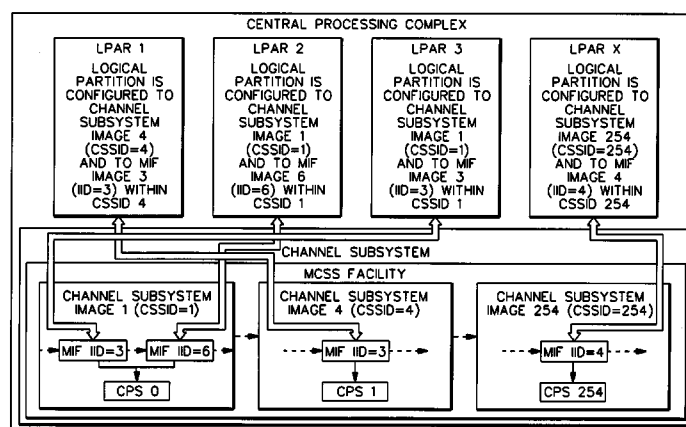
CENTRAL PROCESSING COMPLEX

LPAR 1
LOGICAL PARTITION IS CONFIGURED TO CHANNEL SUBSYSTEM IMAGE 4 (CSSID=4) AND TO MIF IMAGE 3 (IID=3) WITHIN CSSID 4

LPAR 2
LOGICAL PARTITION IS CONFIGURED TO CHANNEL SUBSYSTEM IMAGE 1 (CSSID=1) AND TO MIF IMAGE 6 (IID=6) WITHIN CSSID 1

LPAR 3
LOGICAL PARTITION IS CONFIGURED TO CHANNEL SUBSYSTEM IMAGE 1 (CSSID=1) AND TO MIF IMAGE 3 (IID=3) WITHIN CSSID 1

LPAR X
LOGICAL PARTITION IS CONFIGURED TO CHANNEL SUBSYSTEM IMAGE 254 (CSSID=254) AND TO MIF IMAGE 4 (IID=4) WITHIN CSSID 254

CHANNEL SUBSYSTEM

MCSS FACILITY

CHANNEL SUBSYSTEM IMAGE 1 (CSSID=1)
MIF IID=3
MIF IID=6
CPS 0

CHANNEL SUBSYSTEM IMAGE 4 (CSSID=4)
MIF IID=3
CPS 1

CHANNEL SUBSYSTEM IMAGE 254 (CSSID=254)
MIF IID=4
CPS 254